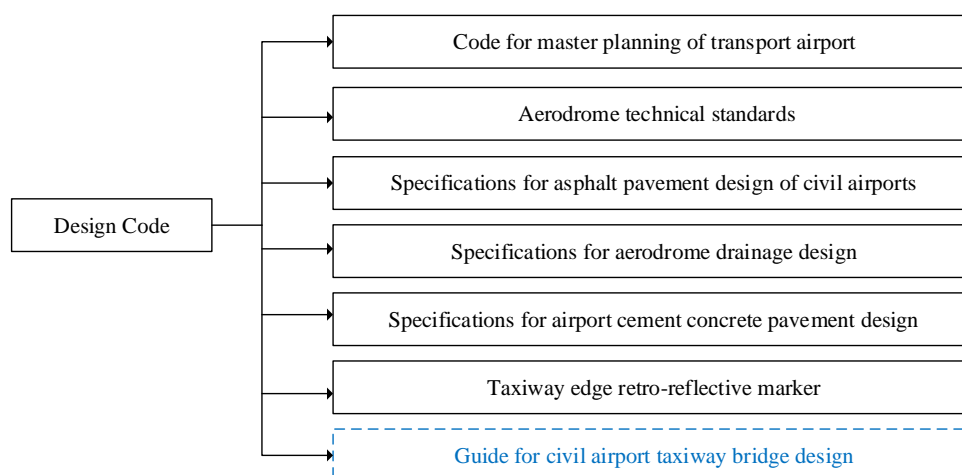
Design Code

Code for master planning of transport airport

Aerodrome technical standards

Specifications for asphalt pavement design of civil airports

Specifications for aerodrome drainage design

Specifications for airport cement concrete pavement design

Taxiway edge retro-reflective marker

Guide for civil airport taxiway bridge design